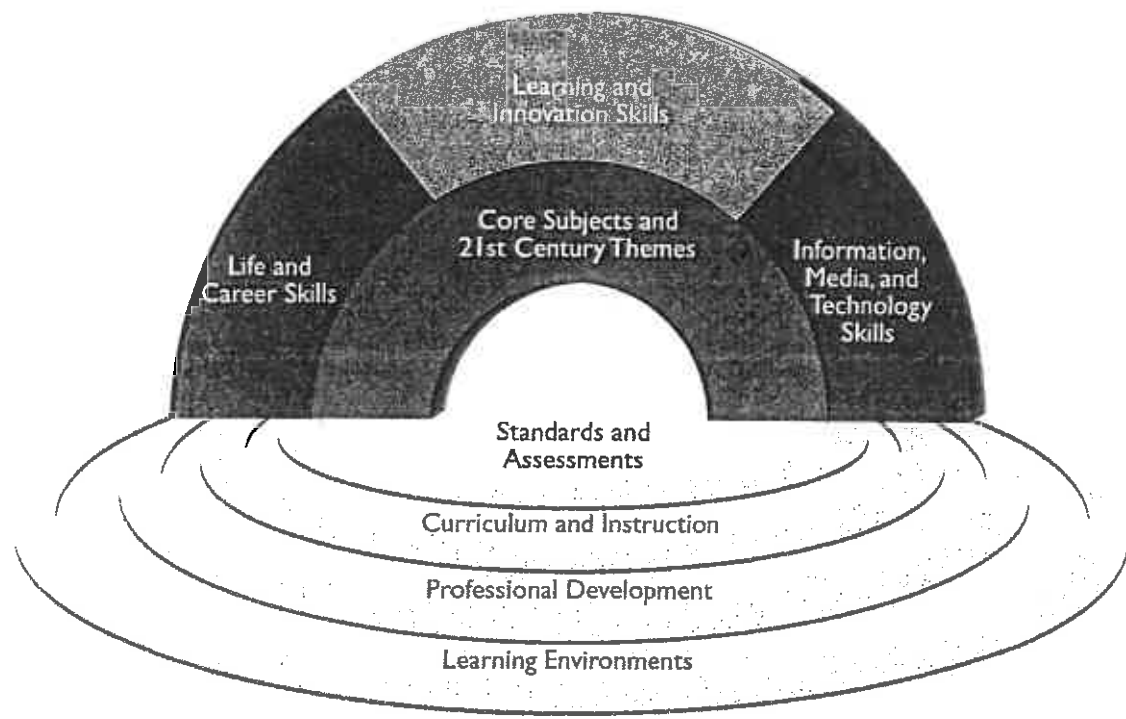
Learning and Innovation Skills

Life and Career Skills

Core Subjects and 21st Century Themes

Information, Media, and Technology Skills

Standards and Assessments

Curriculum and Instruction

Professional Development

Learning Environments